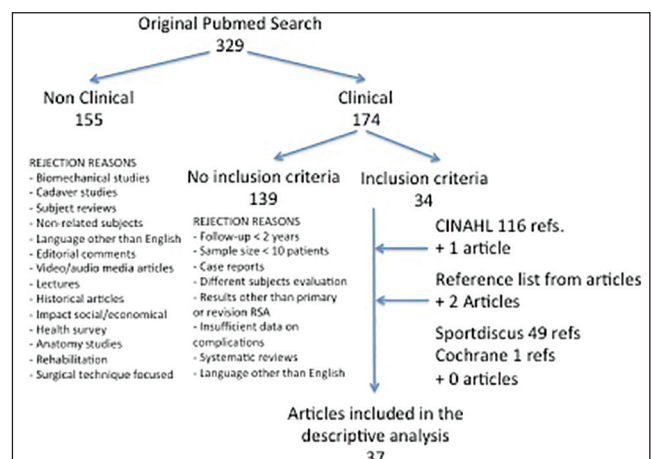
Original Pubmed Search
329

Non Clinical
155

Clinical
174

REJECTION REASONS
- Biomechanical studies
- Cadaver studies
- Subject reviews
- Non-related subjects
- Language other than English
- Editorial comments
- Video/audio media articles
- Lectures
- Historical articles
- Impact social/economical
- Health survey
- Anatomy studies
- Rehabilitation
- Surgical technique focused

No inclusion criteria
139

REJECTION REASONS
- Follow-up < 2 years
- Sample size < 10 patients
- Case reports
- Different subjects evaluation
- Results other than primary or revision RSA
- Insufficient data on complications
- Systematic reviews
- Language other than English

Inclusion criteria
34

CINAHL 116 refs.
+ 1 article

Reference list from articles
+ 2 Articles

Sportdiscus 49 refs
Cochrane 1 refs
+ 0 articles

Articles included in the descriptive analysis
37